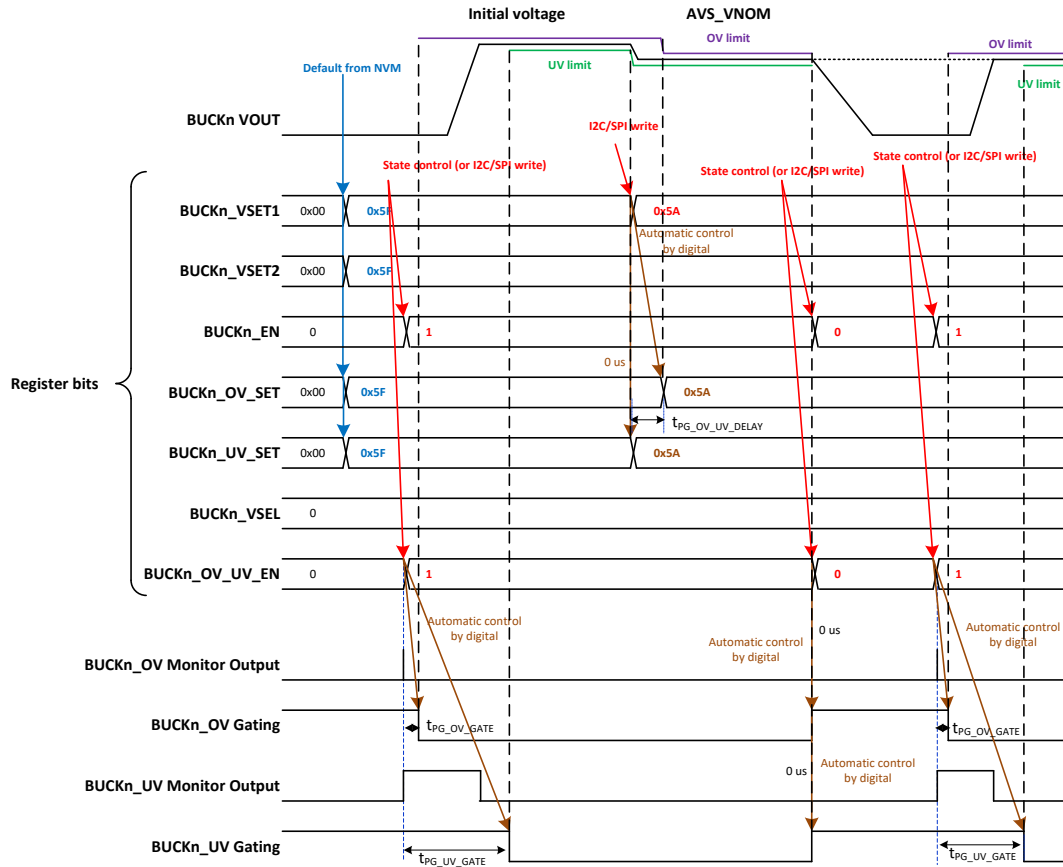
Initial voltage

AVS_VNOM

OV limit

OV limit

Default from NVM

UV limit

UV limit

BUCKn VOUT

I2C/SPI write

State control (or I2C/SPI write)

State control (or I2C/SPI write)

State control (or I2C/SPI write)

BUCKn_VSET1 0x00 0x5F 0x5A

Automatic control by digital

BUCKn_VSET2 0x00 0x5F

BUCKn_EN 0 1 0 1

Register bits

0 us

BUCKn_OV_SET 0x00 0x5F 0x5A

$t_{PG\_OV\_UV\_DELAY}$

BUCKn_UV_SET 0x00 0x5F 0x5A

BUCKn_VSEL 0

BUCKn_OV_UV_EN 0 1 0 1

Automatic control by digital

0 us

Automatic control by digital

Automatic control by digital

BUCKn_OV Monitor Output

BUCKn_OV Gating

$t_{PG\_OV\_GATE}$

$t_{PG\_OV\_GATE}$

0 us

Automatic control by digital

BUCKn_UV Monitor Output

BUCKn_UV Gating

$t_{PG\_UV\_GATE}$

$t_{PG\_UV\_GATE}$